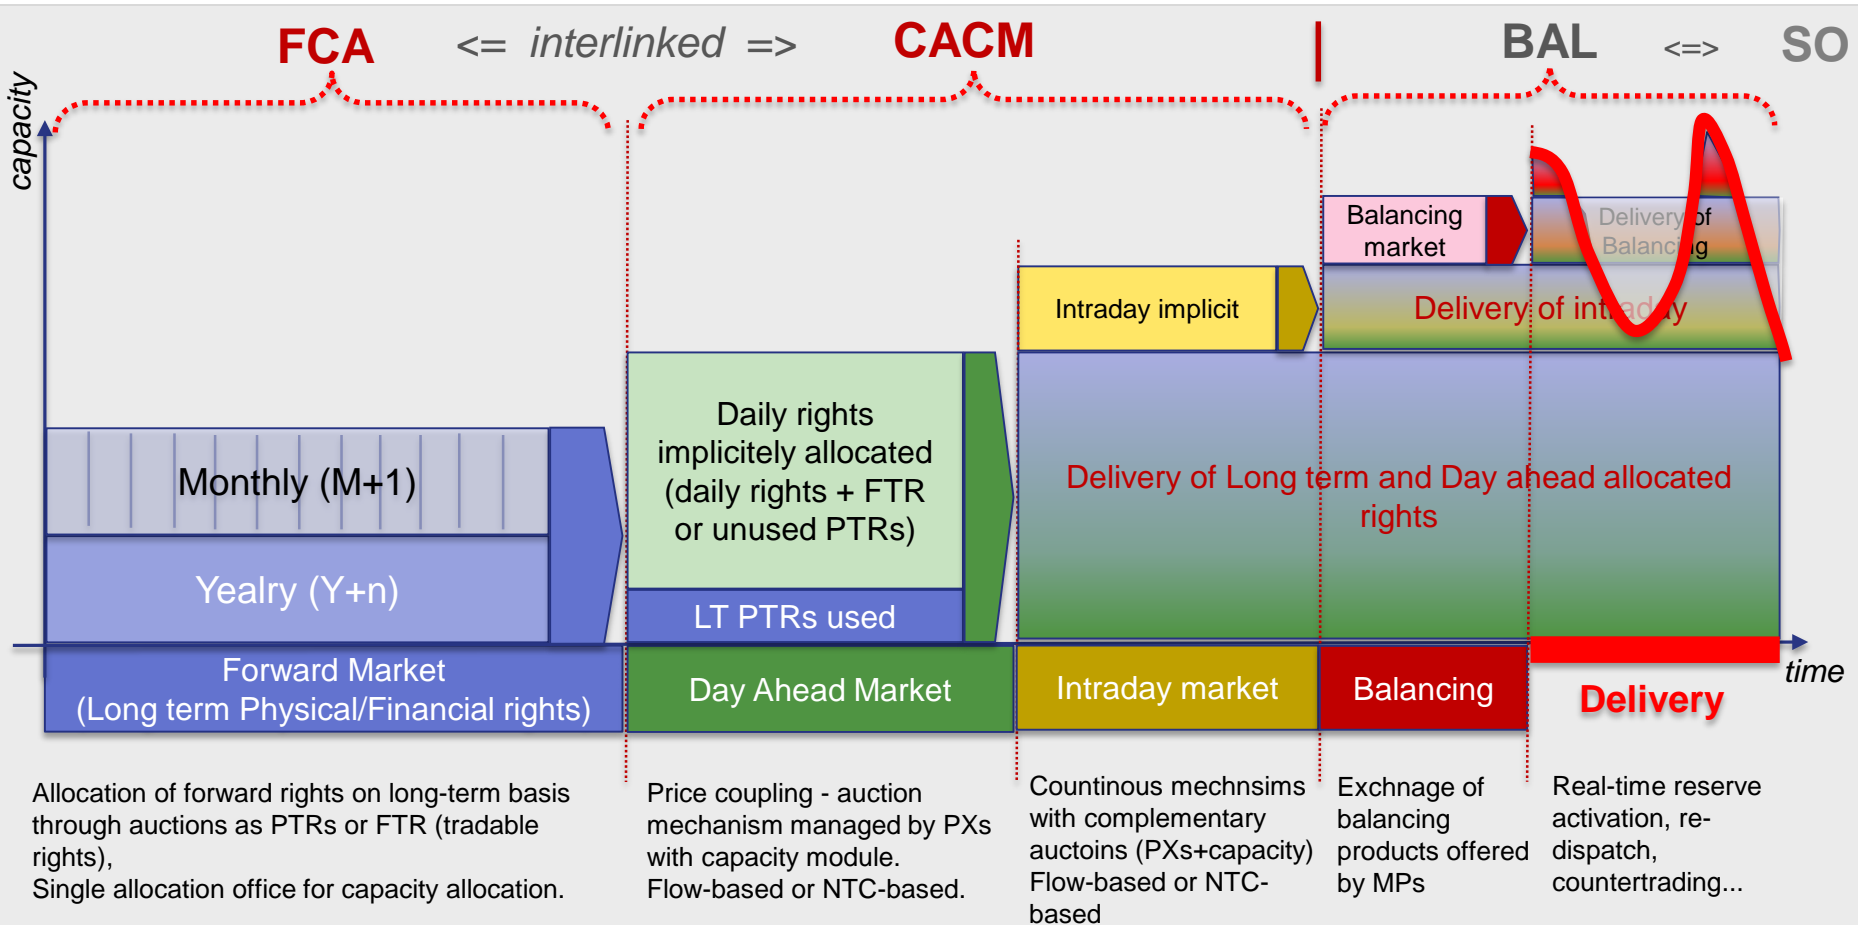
FCA <= interlinked => CACM | BAL <=> SO

capacity

Balancing market

Delivery of Balancing

Intraday implicit

Delivery of intraday

Daily rights implicitely allocated (daily rights + FTR or unused PTRs)

Monthly (M+1)

Delivery of Long term and Day ahead allocated rights

Yealry (Y+n)

LT PTRs used

time

Forward Market (Long term Physical/Financial rights)

Day Ahead Market

Intraday market

Balancing

Delivery

Allocation of forward rights on long-term basis through auctions as PTRs or FTR (tradable rights),
Single allocation office for capacity allocation.

Price coupling - auction mechanism managed by PXs with capacity module.
Flow-based or NTC-based.

Countinous mechnsims with complementary auctoins (PXs+capacity)
Flow-based or NTC-based

Exchnage of balancing products offered by MPs

Real-time reserve activation, re-dispatch, countertrading...